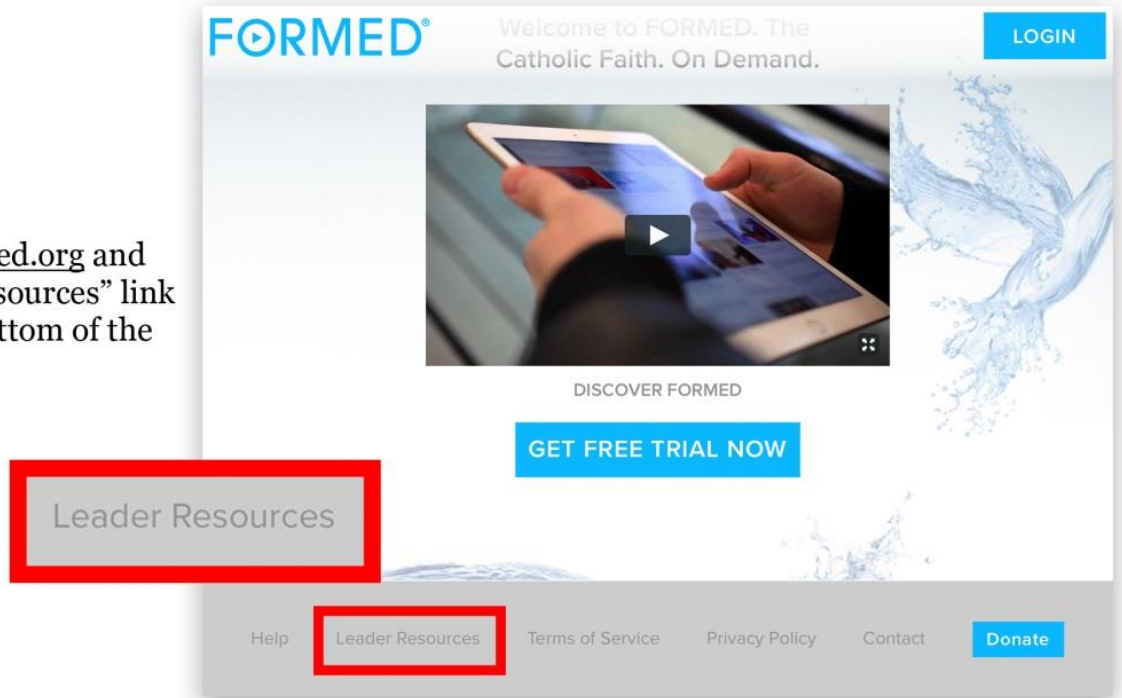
ed.org and
sources" link
ttom of the

FORMED®

Welcome to FORMED. The Catholic Faith. On Demand.

LOGIN

DISCOVER FORMED

GET FREE TRIAL NOW

Leader Resources

Help Leader Resources Terms of Service Privacy Policy Contact Donate